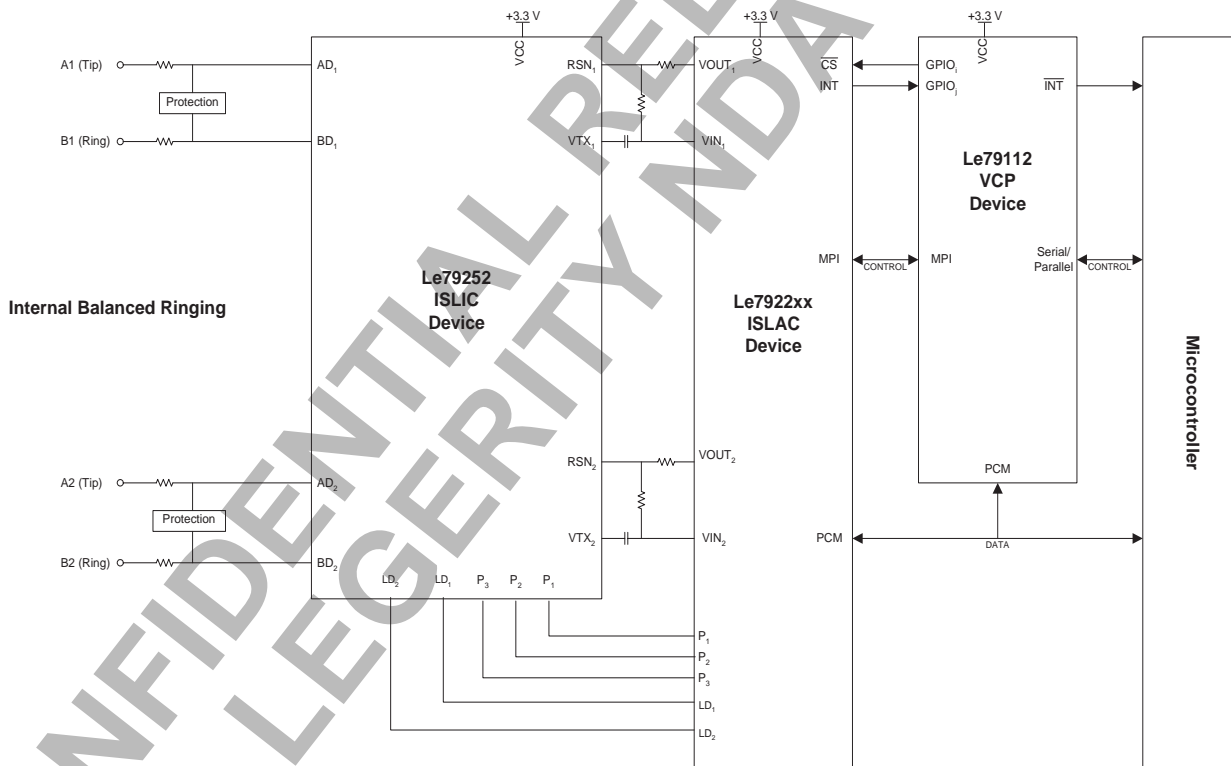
+3.3 V

VCC

+3.3 V

VCC

+3.3 V

VCC

A1 (Tip)

Protection

B1 (Ring)

$AD_1$

$BD_1$

$RSN_1$

$VTX_1$

$VOUT_1$

$VIN_1$

$\overline{CS}$

INT

$GPIO_i$

$GPIO_j$

$\overline{INT}$

Le79112
VCP
Device

MPI

CONTROL

MPI

Serial/
Parallel

CONTROL

Internal Balanced Ringing

Le79252
ISLIC
Device

Le7922xx
ISLAC
Device

Microcontroller

$RSN_2$

$VOUT_2$

PCM

A2 (Tip)

$AD_2$

Protection

$VTX_2$

$VIN_2$

PCM

DATA

B2 (Ring)

$BD_2$

$LD_2$

$LD_1$

$P_3$

$P_2$

$P_1$

$P_1$

$P_2$

$P_3$

$LD_1$

$LD_2$

CONFIDENTIAL RELEASE
LEGERITY NDA